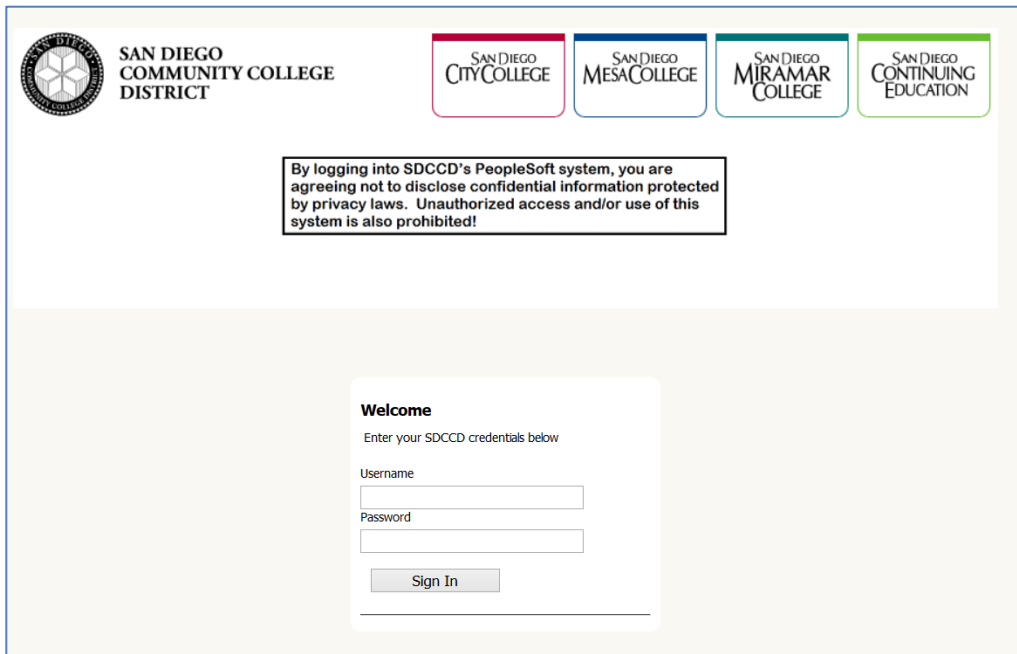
SAN DIEGO COMMUNITY COLLEGE DISTRICT

SAN DIEGO COMMUNITY COLLEGE DISTRICT

SAN DIEGO CITY COLLEGE

SAN DIEGO MESA COLLEGE

SAN DIEGO MIRAMAR COLLEGE

SAN DIEGO CONTINUING EDUCATION

By logging into SDCCD's PeopleSoft system, you are agreeing not to disclose confidential information protected by privacy laws. Unauthorized access and/or use of this system is also prohibited!

Welcome

Enter your SDCCD credentials below

Username

Password

Sign In